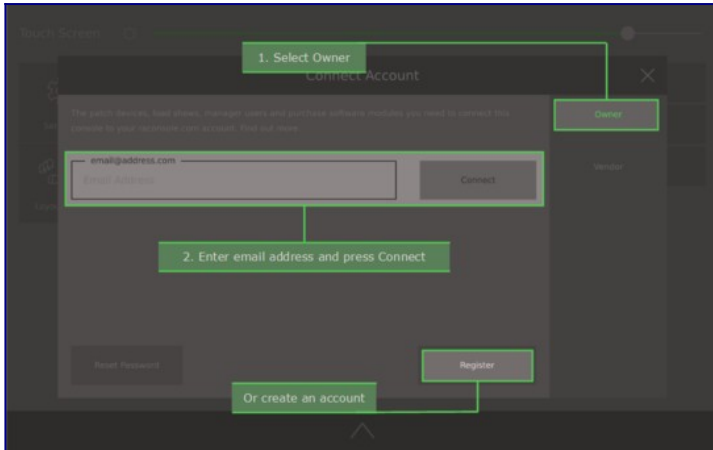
Touch Screen

1. Select Owner

Connect Account

Owner

Vendor

The patch devices, load shows, manage users and purchase software modules you need to connect this console to your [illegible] account. Find out more.

email@address.com

Email Address

Connect

2. Enter email address and press Connect

Reset Password

Register

Or create an account